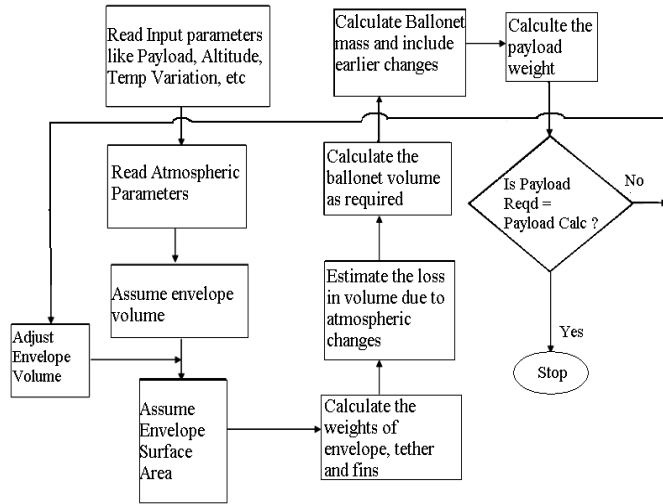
Read Input parameters like Payload, Altitude, Temp Variation, etc

Read Atmospheric Parameters

Assume envelope volume

Adjust Envelope Volume

Assume Envelope Surface Area

Calculate the weights of envelope, tether and fins

Estimate the loss in volume due to atmospheric changes

Calculate the ballonet volume as required

Calculate Ballonet mass and include earlier changes

Calculte the payload weight

Is Payload Reqd = Payload Calc ?

No

Yes

Stop